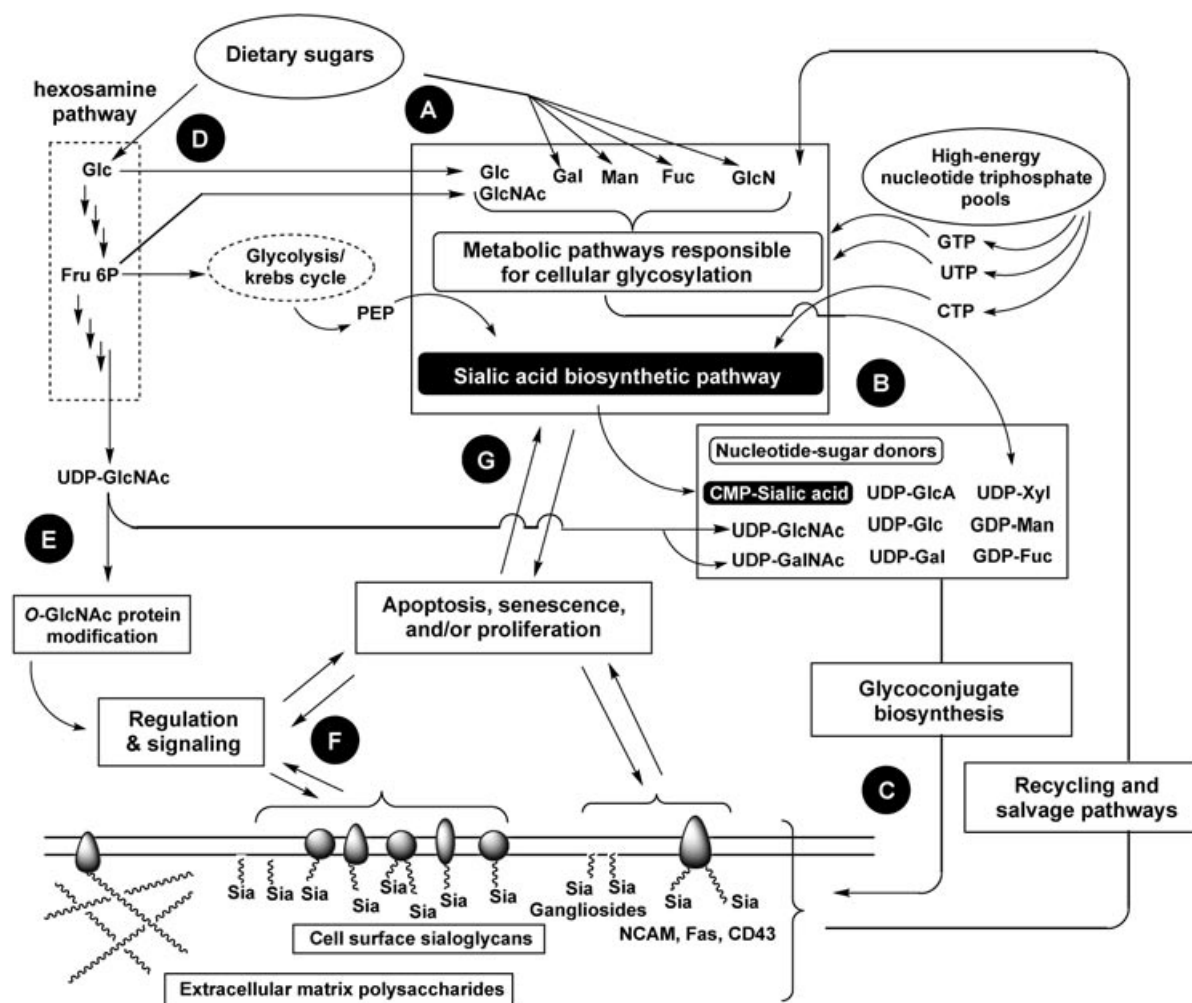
Dietary sugars

hexosamine pathway

D

A

Glc

Fru 6P

Glc
GlcNAc

Gal

Man

Fuc

GlcN

High-energy nucleotide triphosphate pools

Metabolic pathways responsible for cellular glycosylation

GTP

UTP

CTP

Glycolysis/ krebs cycle

PEP

Sialic acid biosynthetic pathway

B

UDP-GlcNAc

G

Nucleotide-sugar donors

CMP-Sialic acid

UDP-GlcA

UDP-Xyl

UDP-GlcNAc

UDP-Glc

GDP-Man

UDP-GalNAc

UDP-Gal

GDP-Fuc

E

O-GlcNAc protein modification

Apoptosis, senescence, and/or proliferation

Regulation & signaling

F

Glycoconjugate biosynthesis

C

Recycling and salvage pathways

Sia Sia Sia Sia Sia Sia Sia Sia

Sia Sia
Gangliosides

Sia Sia
NCAM, Fas, CD43

Cell surface sialoglycans

Extracellular matrix polysaccharides